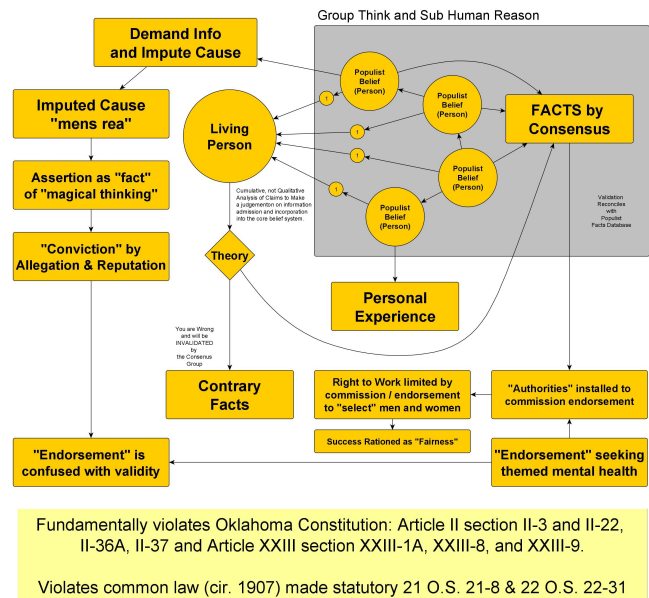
Group Think and Sub Human Reason

Demand Info and Impute Cause

Imputed Cause "mens rea"

Assertion as "fact" of "magical thinking"

"Conviction" by Allegation & Reputation

Living Person

Populist Belief (Person)

Populist Belief (Person)

Populist Belief (Person)

Populist Belief (Person)

1

1

1

1

FACTS by Consensus

Validation Reconciles with Populist Facts Database

Cumulative, not Qualitative Analysis of Claims to Make a judgement on information admission and incorporation into the core belief system.

Theory

Personal Experience

You are Wrong and will be INVALIDATED by the Consensus Group

Contrary Facts

Right to Work limited by commission / endorsement to "select" men and women

Success Rationed as "Fairness"

"Authorities" installed to commission endorsement

"Endorsement" is confused with validity

"Endorsement" seeking themed mental health

Fundamentally violates Oklahoma Constitution: Article II section II-3 and II-22, II-36A, II-37 and Article XXIII section XXIII-1A, XXIII-8, and XXIII-9.

Violates common law (cir. 1907) made statutory 21 O.S. 21-8 & 22 O.S. 22-31